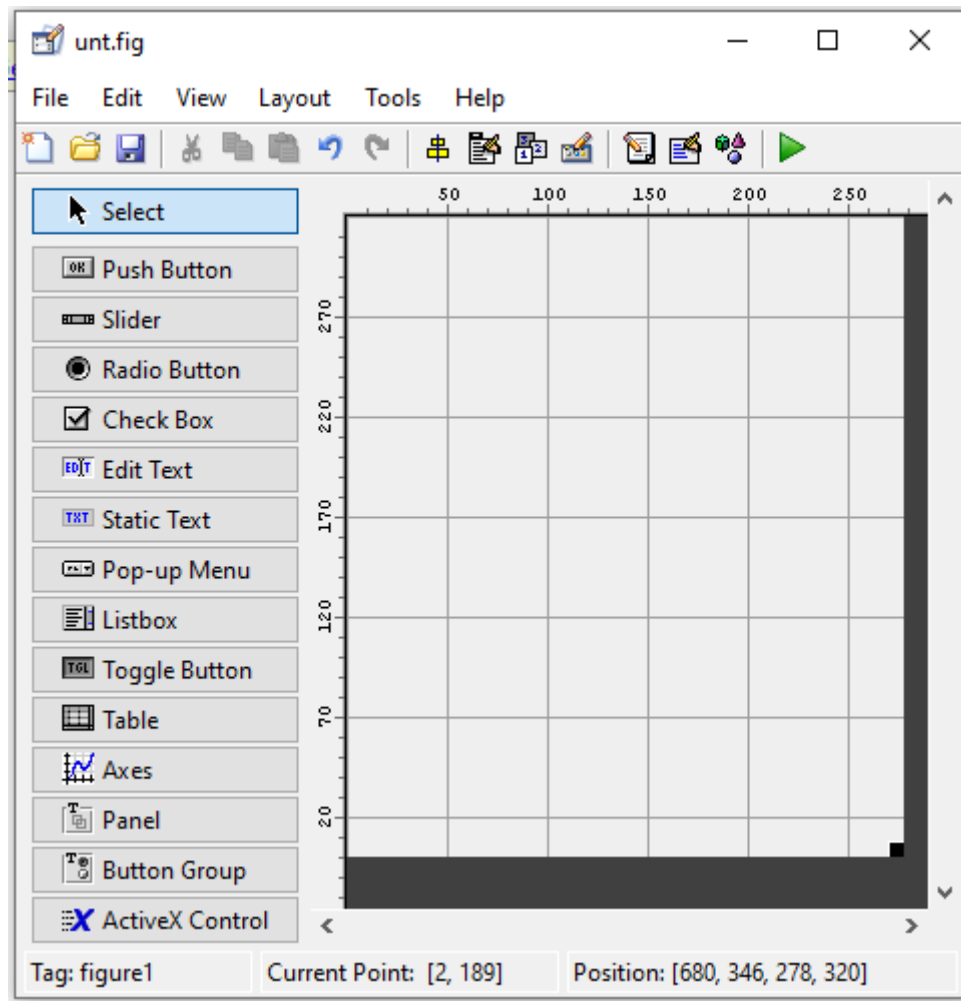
unt.fig

File Edit View Layout Tools Help

Select

Push Button

Slider

Radio Button

Check Box

Edit Text

Static Text

Pop-up Menu

Listbox

Toggle Button

Table

Axes

Panel

Button Group

ActiveX Control

50 100 150 200 250

270

220

170

120

70

20

Tag: figure1

Current Point: [2, 189]

Position: [680, 346, 278, 320]